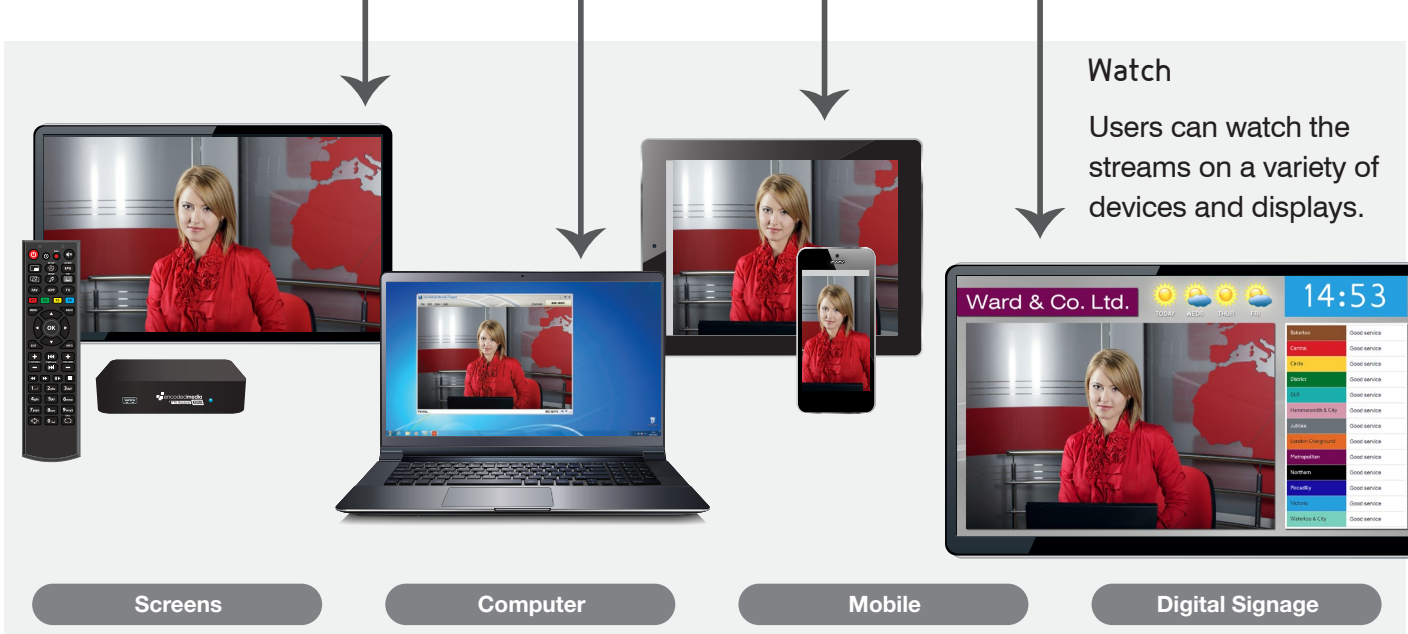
Watch

Users can watch the streams on a variety of devices and displays.

Ward & Co. Ltd.

TODAY WEDS THUR FRI

14:53

| Bakerloo | Good service |
|---|---|
| Central | Good service |
| Circle | Good service |
| District | Good service |
| DLR | Good service |
| Hammersmith & City | Good service |
| Jubilee | Good service |
| London Overground | Good service |
| Metropolitan | Good service |
| Northern | Good service |
| Piccadilly | Good service |
| Victoria | Good service |
| Waterloo & City | Good service |

OK

encodedmedia

Screens

Computer

Mobile

Digital Signage